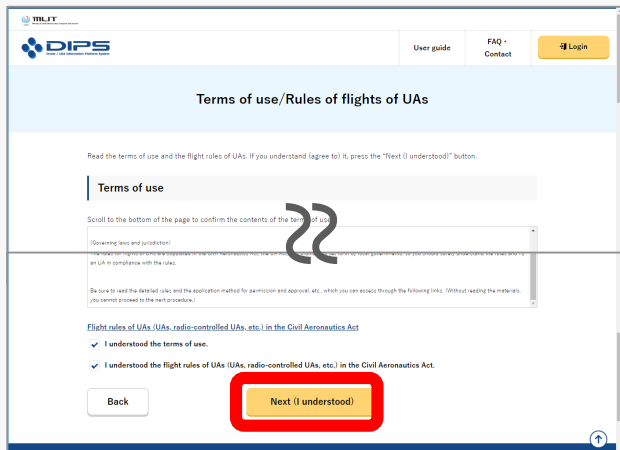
MLIT

DIPS
Drone / UAS Information Platform System

User guide

FAQ・Contact

Login

Terms of use/Rules of flights of UAs

Read the terms of use and the flight rules of UAs. If you understand (agree to) it, press the "Next (I understood)" button.

Terms of use

Scroll to the bottom of the page to confirm the contents of the terms of use.

(Governing laws and jurisdiction)

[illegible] an UA in compliance with the rules.

Be sure to read the detailed rules and the application method for permission and approval, etc., which you can access through the following links. (Without reading the materials, you cannot proceed to the next procedure.)

Flight rules of UAs (UAs, radio-controlled UAs, etc.) in the Civil Aeronautics Act

I understood the terms of use.

I understood the flight rules of UAs (UAs, radio-controlled UAs, etc.) in the Civil Aeronautics Act.

Back

Next (I understood)